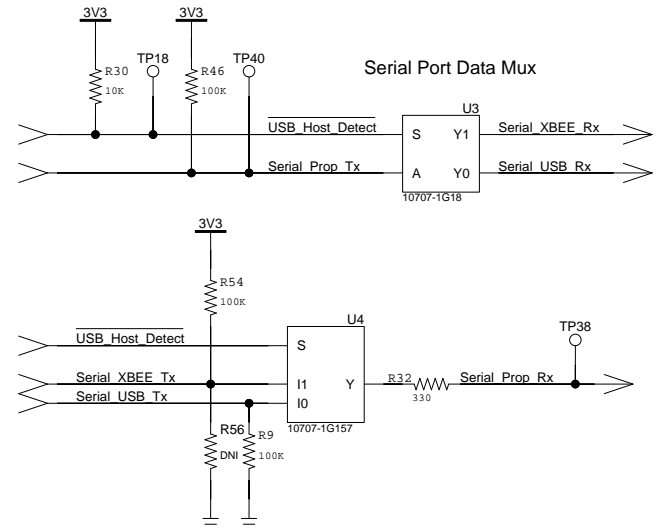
3V3
3V3
TP18
TP40
R30
10K
R46
100K
Serial Port Data Mux
U3
$\overline{\text{USB\_Host\_Detect}}$
S
Y1
Serial_XBEE_Rx
Serial_Prop_Tx
A
Y0
Serial_USB_Rx
10707-1G18

3V3
R54
100K
U4
TP38
$\overline{\text{USB\_Host\_Detect}}$
S
Serial_XBEE_Tx
I1
Y
R32
330
Serial_Prop_Rx
Serial_USB_Tx
I0
10707-1G157
R56
DNI
R9
100K